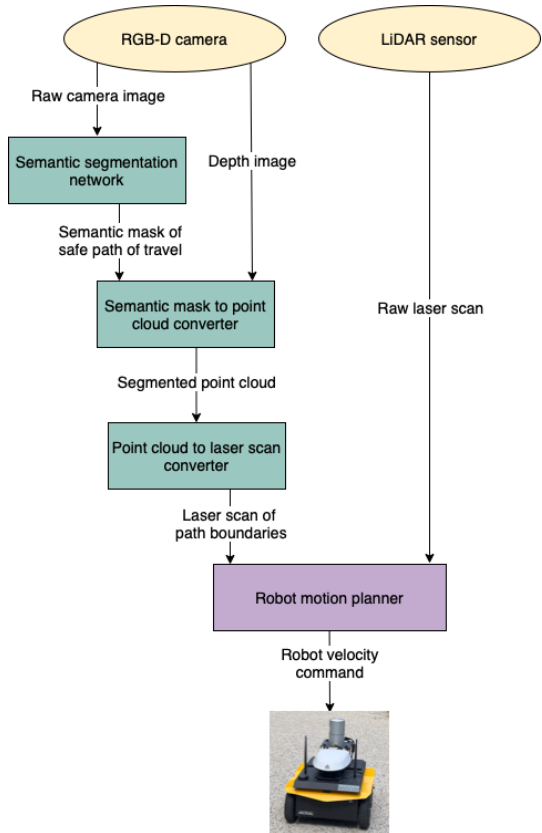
RGB-D camera

LiDAR sensor

Raw camera image

Semantic segmentation network

Depth image

Semantic mask of safe path of travel

Semantic mask to point cloud converter

Raw laser scan

Segmented point cloud

Point cloud to laser scan converter

Laser scan of path boundaries

Robot motion planner

Robot velocity command